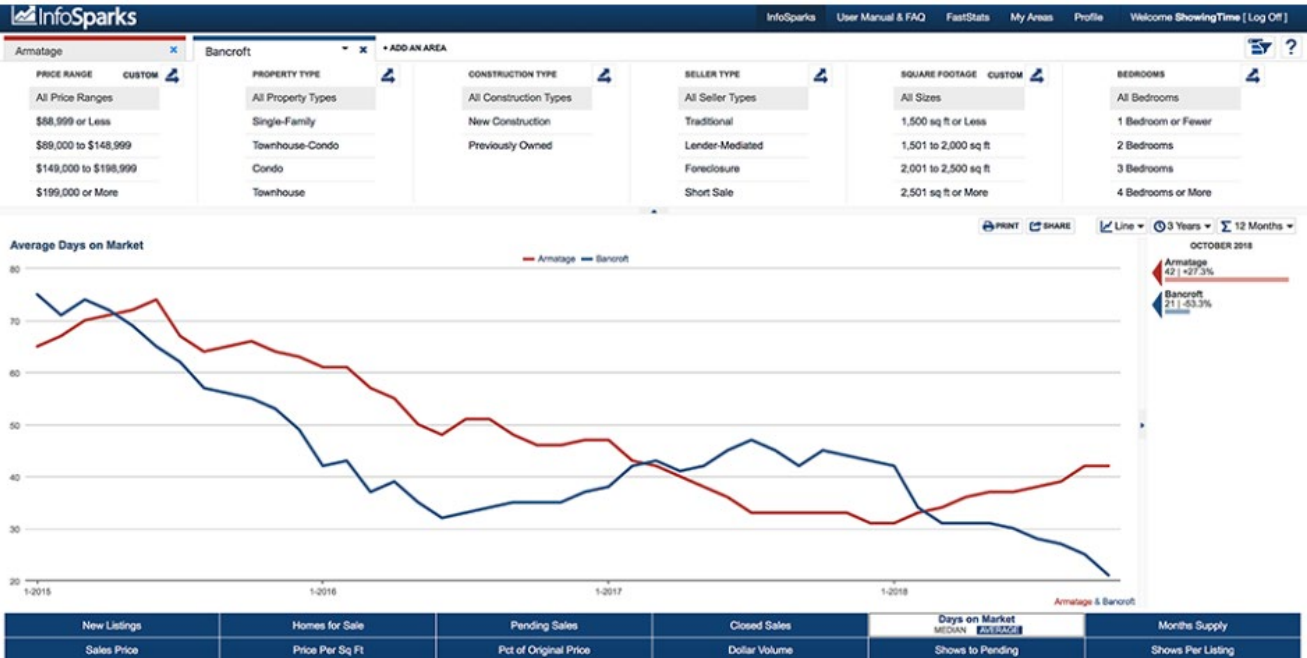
InfoSparks

InfoSparks User Manual & FAQ FastStats My Areas Profile Welcome ShowingTime [ Log Off ]

Armatage ×
Bancroft ×
+ ADD AN AREA

PRICE RANGE CUSTOM
All Price Ranges
$88,999 or Less
$89,000 to $148,999
$149,000 to $198,999
$199,000 or More

PROPERTY TYPE
All Property Types
Single-Family
Townhouse-Condo
Condo
Townhouse

CONSTRUCTION TYPE
All Construction Types
New Construction
Previously Owned

SELLER TYPE
All Seller Types
Traditional
Lender-Mediated
Foreclosure
Short Sale

SQUARE FOOTAGE CUSTOM
All Sizes
1,500 sq ft or Less
1,501 to 2,000 sq ft
2,001 to 2,500 sq ft
2,501 sq ft or More

BEDROOMS
All Bedrooms
1 Bedroom or Fewer
2 Bedrooms
3 Bedrooms
4 Bedrooms or More

PRINT SHARE Line 3 Years 12 Months

Average Days on Market

Armatage Bancroft

80
70
60
50
40
30
20

1-2015 1-2016 1-2017 1-2018

Armatage & Bancroft

OCTOBER 2018
Armatage
42 | +27.3%
Bancroft
21 | -53.3%

| New Listings | Homes for Sale | Pending Sales | Closed Sales | Days on Market MEDIAN AVERAGE | Months Supply |
|---|---|---|---|---|---|
| Sales Price | Price Per Sq Ft | Pct of Original Price | Dollar Volume | Shows to Pending | Shows Per Listing |